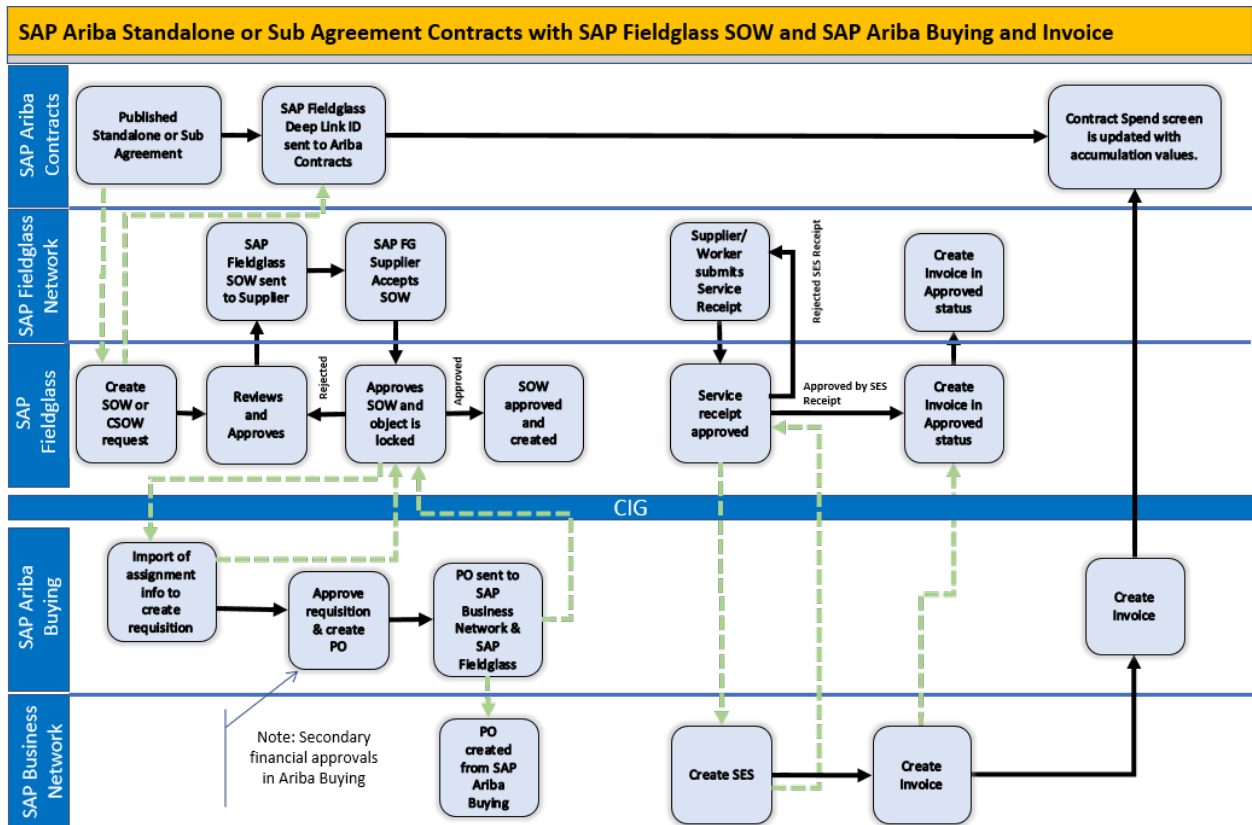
SAP Ariba Standalone or Sub Agreement Contracts with SAP Fieldglass SOW and SAP Ariba Buying and Invoice

SAP Ariba Contracts

Published Standalone or Sub Agreement

SAP Fieldglass Deep Link ID sent to Ariba Contracts

Contract Spend screen is updated with accumulation values.

SAP Fieldglass Network

SAP Fieldglass SOW sent to Supplier

SAP FG Supplier Accepts SOW

Supplier/ Worker submits Service Receipt

Rejected SES Receipt

Create Invoice in Approved status

SAP Fieldglass

Create SOW or CSOW request

Reviews and Approves

Rejected

Approves SOW and object is locked

Approved

SOW approved and created

Service receipt approved

Approved by SES Receipt

Create Invoice in Approved status

CIG

SAP Ariba Buying

Import of assignment info to create requisition

Approve requisition & create PO

PO sent to SAP Business Network & SAP Fieldglass

Create Invoice

SAP Business Network

Note: Secondary financial approvals in Ariba Buying

PO created from SAP Ariba Buying

Create SES

Create Invoice